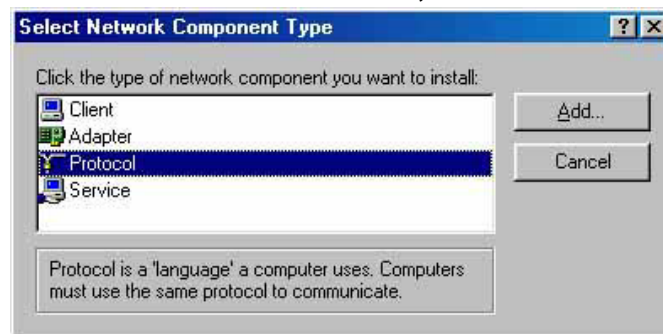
Select Network Component Type

?
X

Click the type of network component you want to install:

Client
Adapter
Protocol
Service

Add...
Cancel

Protocol is a 'language' a computer uses. Computers must use the same protocol to communicate.